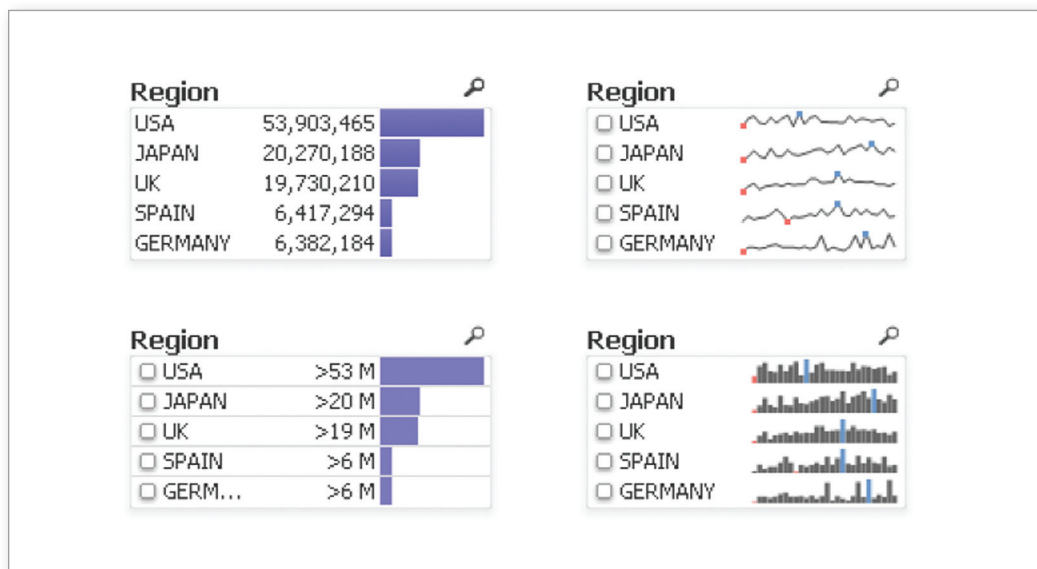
Region

| | |
|---|---|
| USA | 53,903,465 |
| JAPAN | 20,270,188 |
| UK | 19,730,210 |
| SPAIN | 6,417,294 |
| GERMANY | 6,382,184 |

Region

USA
JAPAN
UK
SPAIN
GERMANY

Region

| | |
|---|---|
| USA | >53 M |
| JAPAN | >20 M |
| UK | >19 M |
| SPAIN | >6 M |
| GERM... | >6 M |

Region

USA
JAPAN
UK
SPAIN
GERMANY